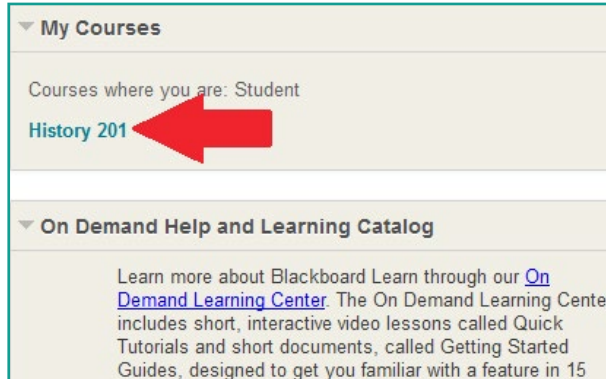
My Courses

Courses where you are: Student

History 201

On Demand Help and Learning Catalog

Learn more about Blackboard Learn through our On Demand Learning Center. The On Demand Learning Cente includes short, interactive video lessons called Quick Tutorials and short documents, called Getting Started Guides, designed to get you familiar with a feature in 15